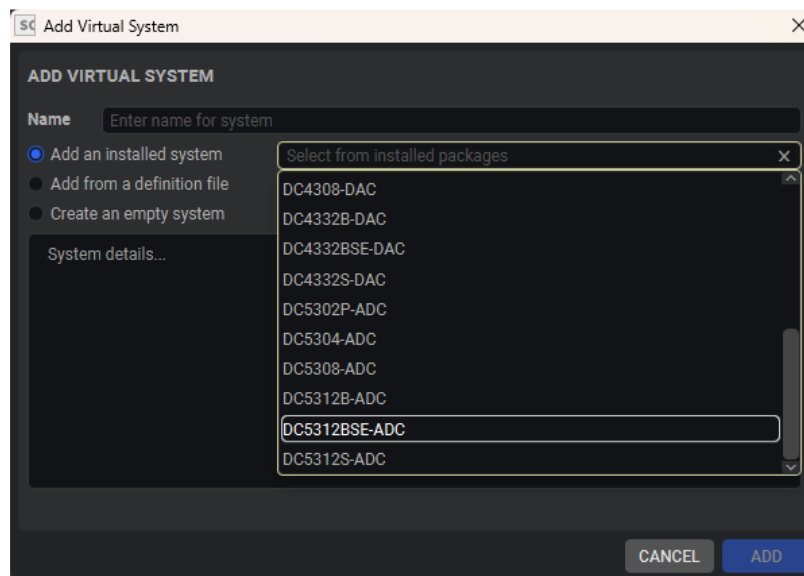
SC Add Virtual System
×

ADD VIRTUAL SYSTEM

Name Enter name for system

Add an installed system
Add from a definition file
Create an empty system

Select from installed packages ×

DC4308-DAC
DC4332B-DAC
DC4332BSE-DAC
DC4332S-DAC
DC5302P-ADC
DC5304-ADC
DC5308-ADC
DC5312B-ADC
DC5312BSE-ADC
DC5312S-ADC

System details...

CANCEL ADD